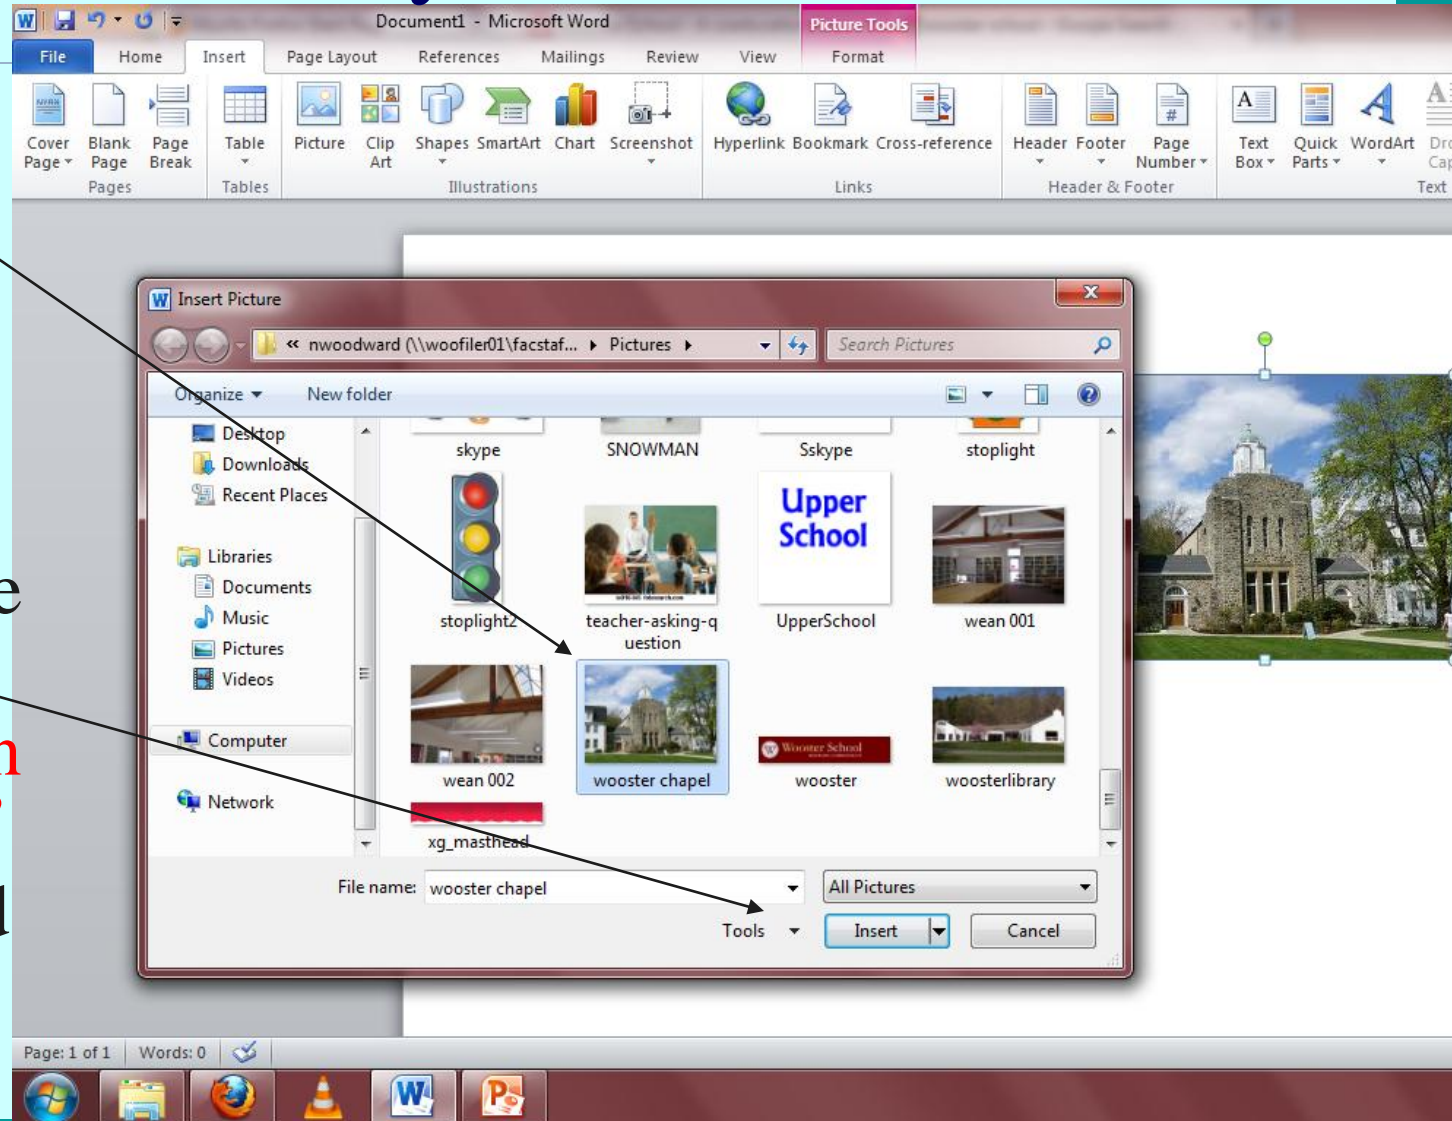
Document1 - Microsoft Word

Picture Tools

File Home Insert Page Layout References Mailings Review View Format

Cover Page Blank Page Page Break
Pages

Table
Tables

Picture Clip Art Shapes SmartArt Chart Screenshot
Illustrations

Hyperlink Bookmark Cross-reference
Links

Header Footer Page Number
Header & Footer

Text Box Quick Parts WordArt Dro Cap
Text

Insert Picture

« nwoodward (\\woofiler01\facstaf... ▸ Pictures ▸

Search Pictures

Organize New folder

Desktop
Downloads
Recent Places

Libraries
Documents
Music
Pictures
Videos

Computer

Network

skype SNOWMAN Sskype stoplight

stoplight2 teacher-asking-question Upper School UpperSchool wean 001

wean 002 wooster chapel Wooster School wooster woosterlibrary

xg_masthead

File name: wooster chapel

All Pictures

Tools Insert Cancel

e

n

l

Page: 1 of 1 Words: 0